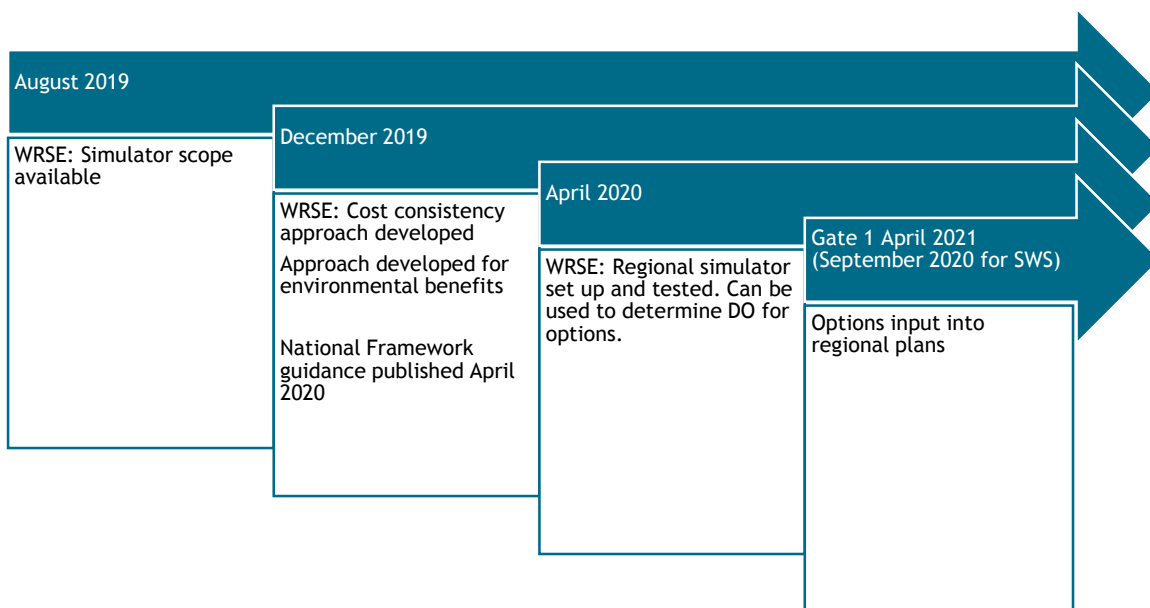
August 2019

WRSE: Simulator scope available

December 2019

WRSE: Cost consistency approach developed

Approach developed for environmental benefits

National Framework guidance published April 2020

April 2020

WRSE: Regional simulator set up and tested. Can be used to determine DO for options.

Gate 1 April 2021 (September 2020 for SWS)

Options input into regional plans